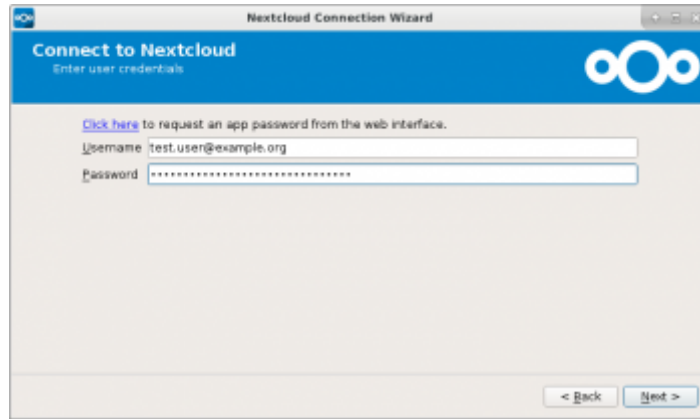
Nextcloud Connection Wizard

Connect to Nextcloud
Enter user credentials

Click here to request an app password from the web interface.

Username test.user@example.org

Password ••••••••••••••••••••••••••••••••

< Back Next >